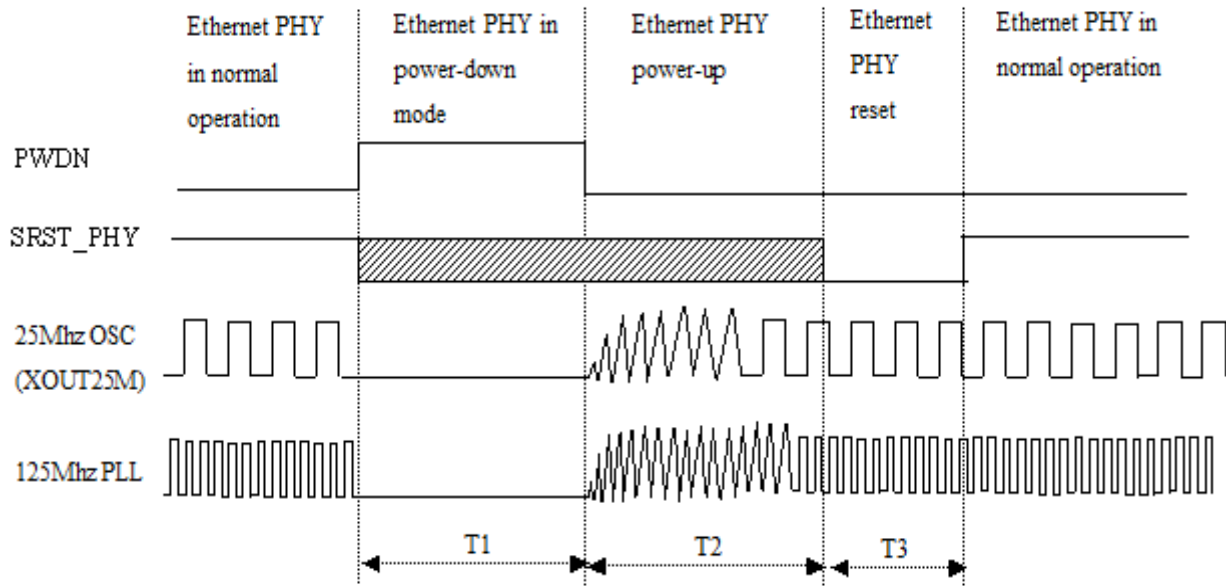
Ethernet PHY in normal operation

Ethernet PHY in power-down mode

Ethernet PHY power-up

Ethernet PHY reset

Ethernet PHY in normal operation

PWDN

SRST_PHY

25Mhz OSC (XOUT25M)

125Mhz PLL

T1

T2

T3